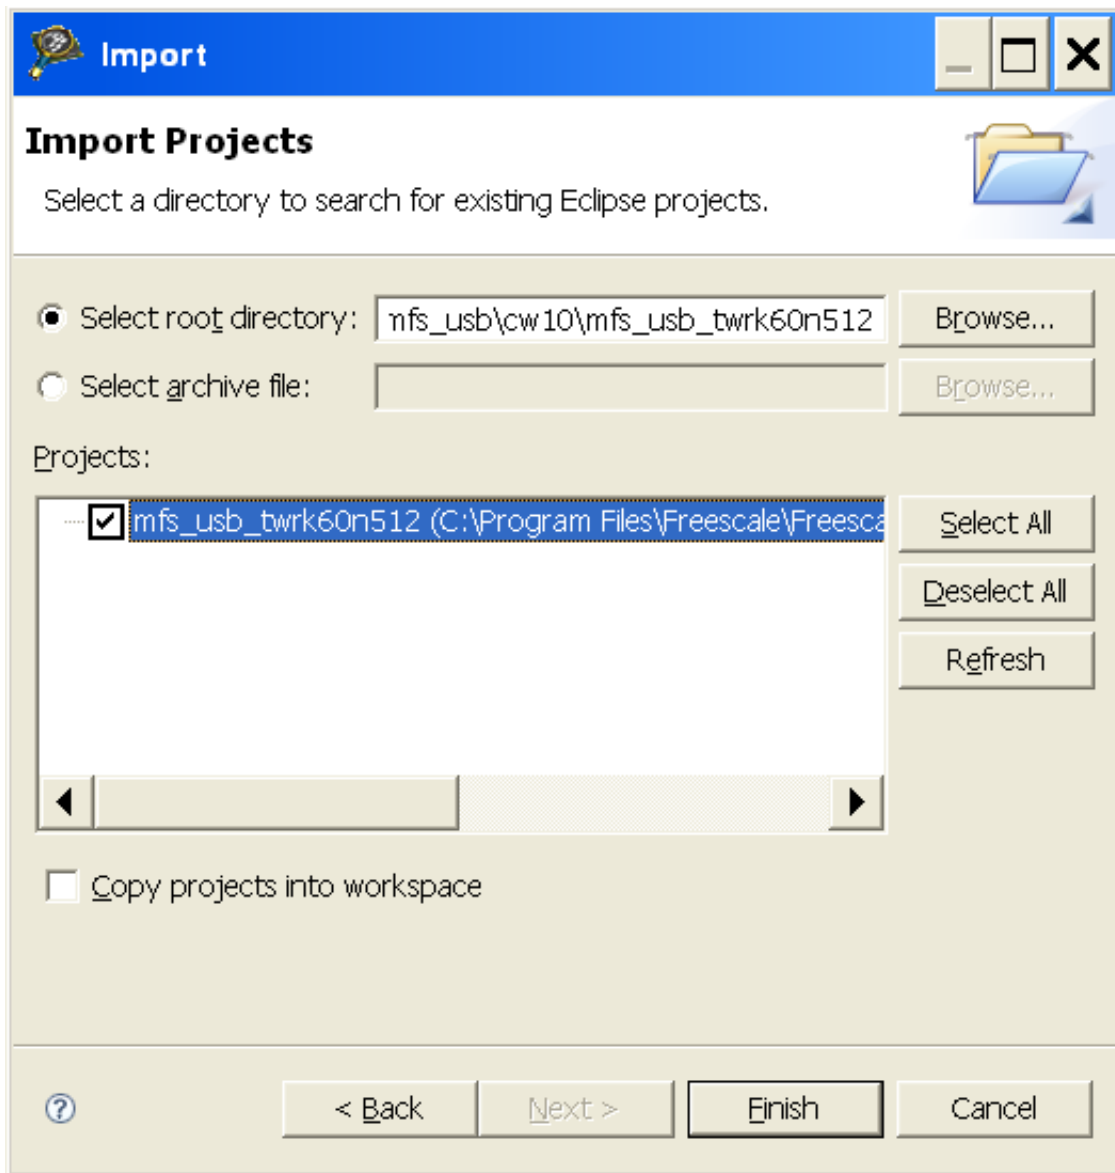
Import

Import Projects

Select a directory to search for existing Eclipse projects.

Select root directory: mfs_usb\cw10\mfs_usb_twrk60n512 Browse...

Select archive file: Browse...

Projects:

mfs_usb_twrk60n512 (C:\Program Files\Freescale\Freesca

Select All

Deselect All

Refresh

Copy projects into workspace

?

< Back

Next >

Finish

Cancel